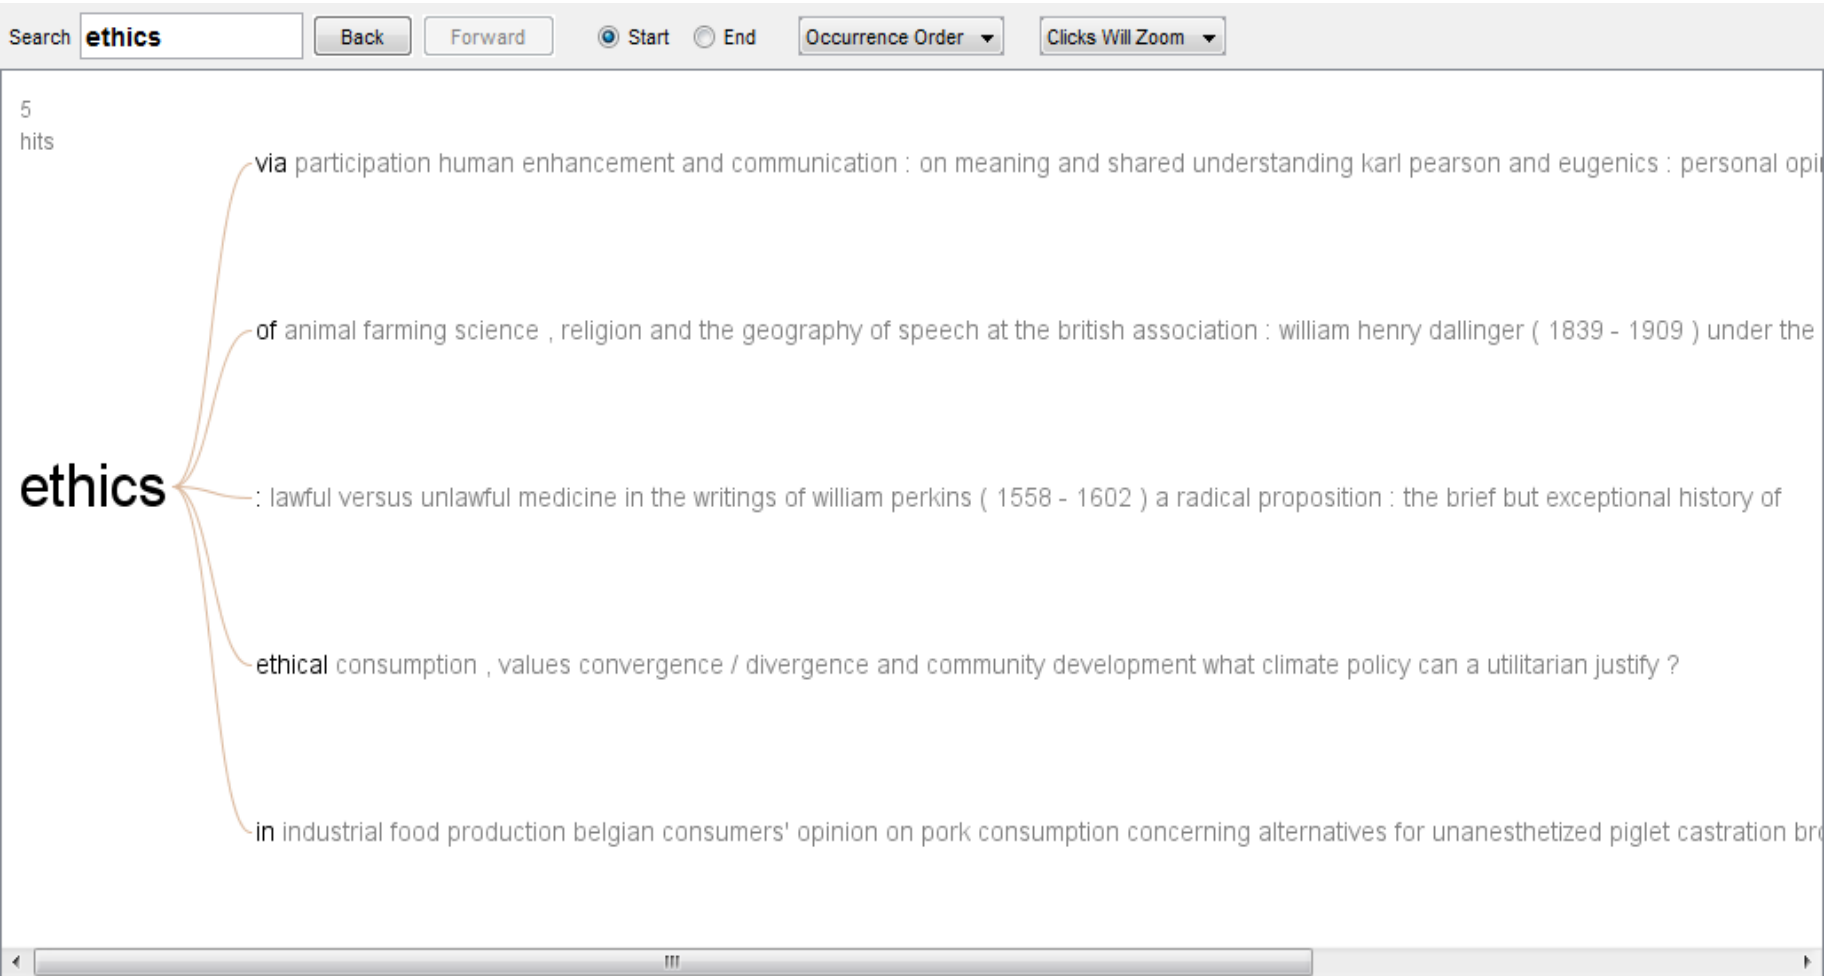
Search ethics Back Forward Start End Occurrence Order Clicks Will Zoom

5
hits

ethics

via participation human enhancement and communication : on meaning and shared understanding karl pearson and eugenics : personal opi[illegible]

of animal farming science , religion and the geography of speech at the british association : william henry dallinger ( 1839 - 1909 ) under the

: lawful versus unlawful medicine in the writings of william perkins ( 1558 - 1602 ) a radical proposition : the brief but exceptional history of

ethical consumption , values convergence / divergence and community development what climate policy can a utilitarian justify ?

in industrial food production belgian consumers' opinion on pork consumption concerning alternatives for unanesthetized piglet castration br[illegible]